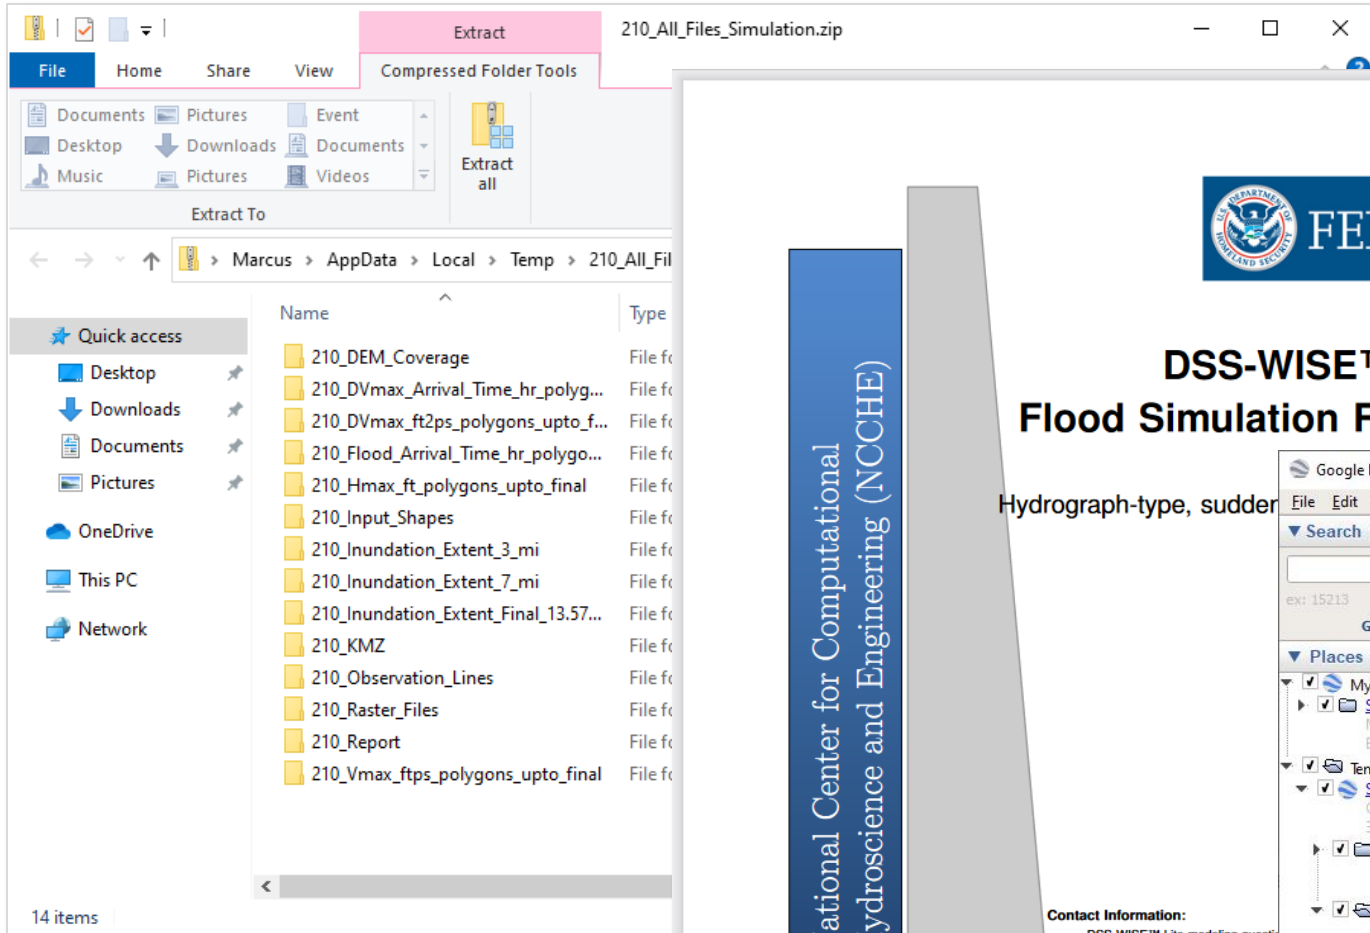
Extract
210_All_Files_Simulation.zip
File
Home
Share
View
Compressed Folder Tools
Documents
Pictures
Event
Desktop
Downloads
Documents
Music
Pictures
Videos
Extract To
Extract all
Marcus > AppData > Local > Temp > 210_All_Fil
Name
Type
Quick access
Desktop
Downloads
Documents
Pictures
OneDrive
This PC
Network
210_DEM_Coverage
210_DVmax_Arrival_Time_hr_polyg...
210_DVmax_ft2ps_polygons_upto_f...
210_Flood_Arrival_Time_hr_polygo...
210_Hmax_ft_polygons_upto_final
210_Input_Shapes
210_Inundation_Extent_3_mi
210_Inundation_Extent_7_mi
210_Inundation_Extent_Final_13.57...
210_KMZ
210_Observation_Lines
210_Raster_Files
210_Report
210_Vmax_ftps_polygons_upto_final
File fo
File fo
File fo
File fo
File fo
File fo
File fo
File fo
File fo
File fo
File fo
File fo
File fo
File fo
14 items
ational Center for Computational
ydroscience and Engineering (NCCHE)
FE
DSS-WISE
Flood Simulation F
Hydrograph-type, sudden
Google
File Edit
Search
ex: 15213
Places
My
Ten
Contact Information: